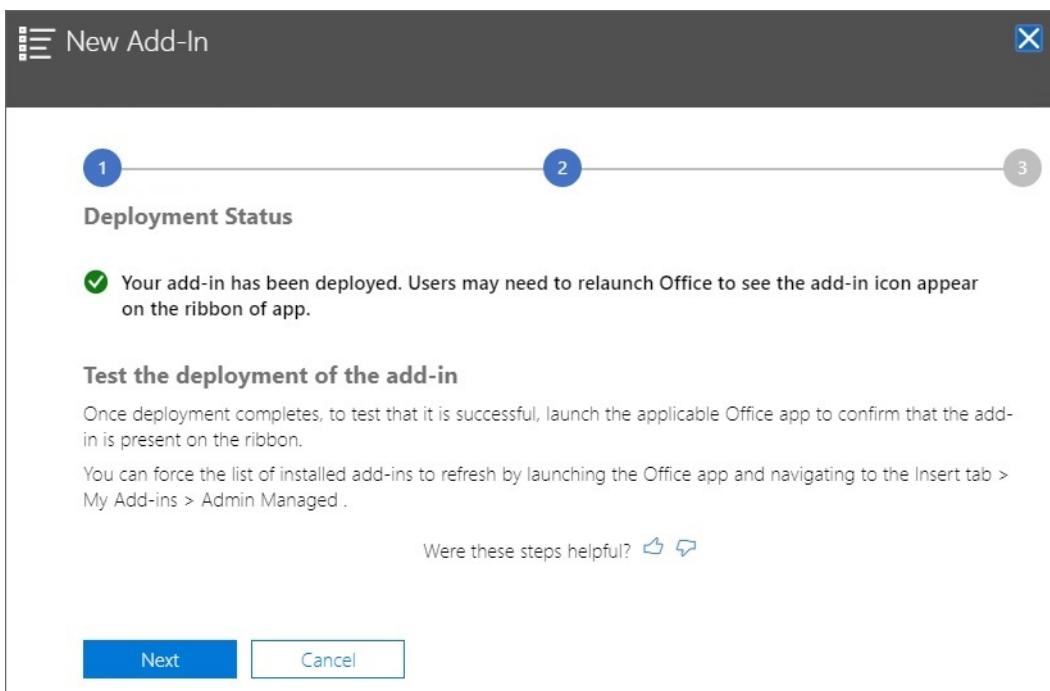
New Add-In

1

2

3

Deployment Status

Your add-in has been deployed. Users may need to relaunch Office to see the add-in icon appear on the ribbon of app.

Test the deployment of the add-in

Once deployment completes, to test that it is successful, launch the applicable Office app to confirm that the add-in is present on the ribbon.

You can force the list of installed add-ins to refresh by launching the Office app and navigating to the Insert tab > My Add-ins > Admin Managed .

Were these steps helpful?

Next

Cancel